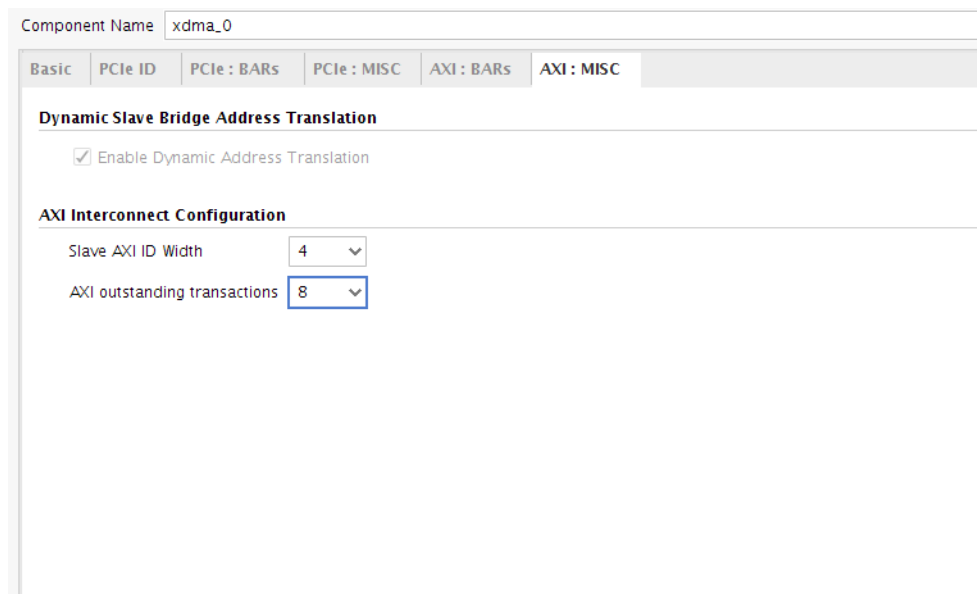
Component Name xdma_0

Basic | PCIe ID | PCIe : BARs | PCIe : MISC | AXI : BARs | AXI : MISC

Dynamic Slave Bridge Address Translation

✓ Enable Dynamic Address Translation

AXI Interconnect Configuration

Slave AXI ID Width 4

AXI outstanding transactions 8